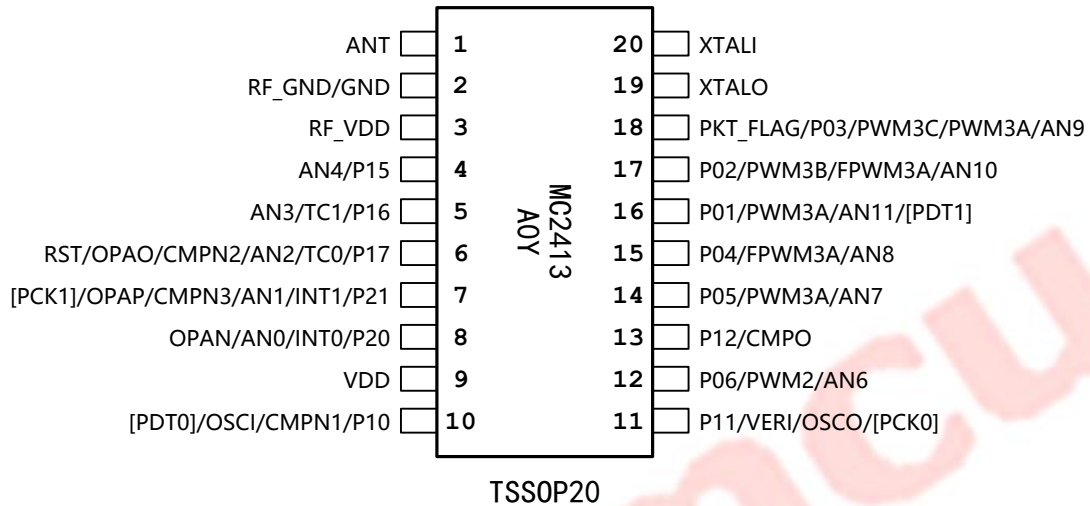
ANT 1
RF_GND/GND 2
RF_VDD 3
AN4/P15 4
AN3/TC1/P16 5
RST/OPAO/CMPN2/AN2/TC0/P17 6
[PCK1]/OPAP/CMPN3/AN1/INT1/P21 7
OPAN/AN0/INT0/P20 8
VDD 9
[PDT0]/OSCI/CMPN1/P10 10

20 XTALI
19 XTALO
18 PKT_FLAG/P03/PWM3C/PWM3A/AN9
17 P02/PWM3B/FPWM3A/AN10
16 P01/PWM3A/AN11/[PDT1]
15 P04/FPWM3A/AN8
14 P05/PWM3A/AN7
13 P12/CMPO
12 P06/PWM2/AN6
11 P11/VERI/OSCO/[PCK0]

MC2413
A0Y

TSSOP20